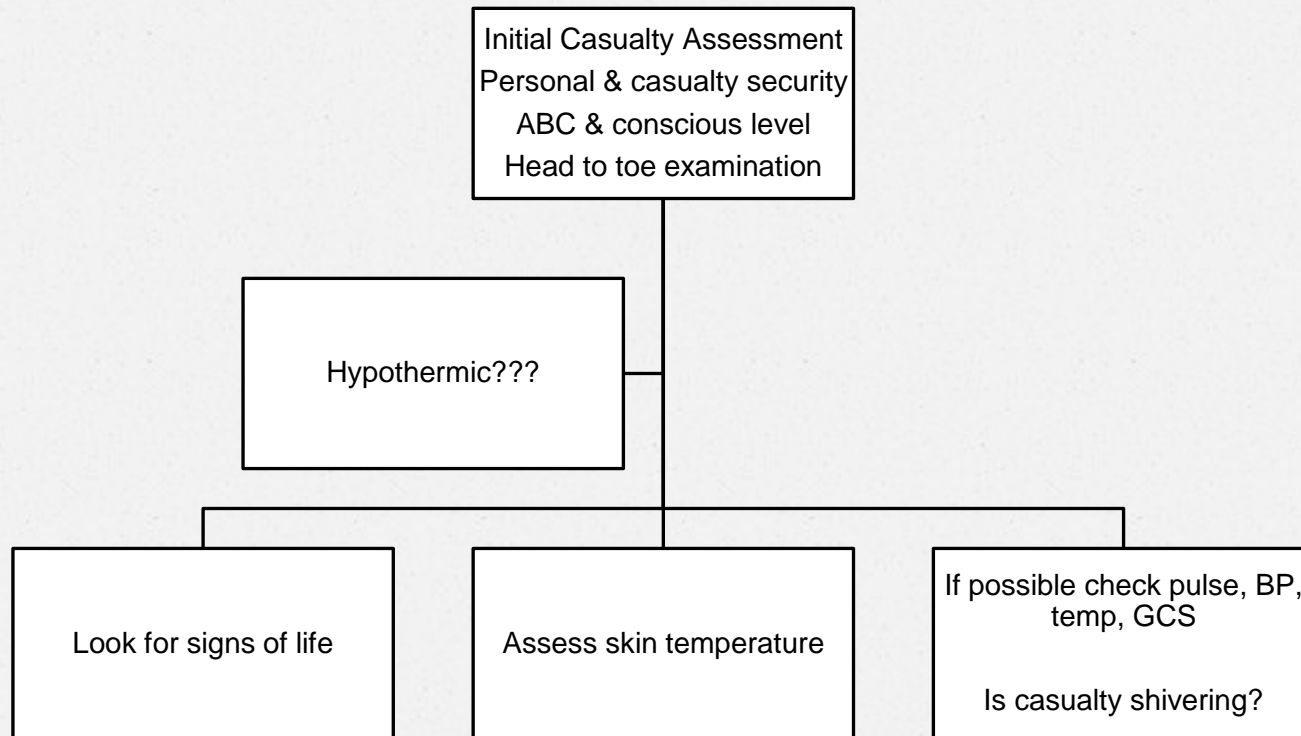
Initial Casualty Assessment
Personal & casualty security
ABC & conscious level
Head to toe examination

Hypothermic???

Look for signs of life

Assess skin temperature

If possible check pulse, BP, temp, GCS

Is casualty shivering?